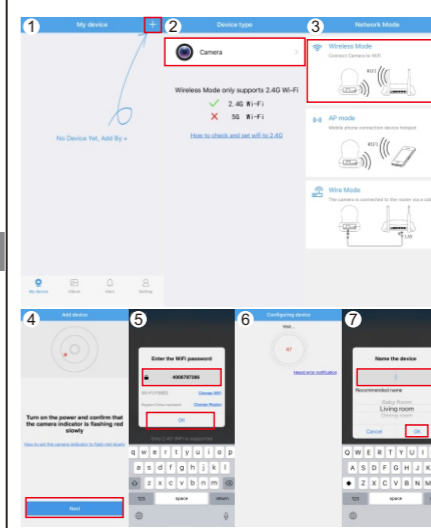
1
My device
+
No Device Yet, Add By +
My device
Album
Alert
Setting

2
Device type
Camera
Wireless Mode only supports 2.4G Wi-Fi
2.4G Wi-Fi
5G Wi-Fi
How to check and set wifi to 2.4G

3
Network Mode
Wireless Mode
Connect Camera to WiFi
AP mode
Mobile phone connection device hotspot
Wire Mode
The camera is connected to the router via a cab

4
Add device
Turn on the power and confirm that the camera indicator is flashing red slowly
How to set the camera indicator to flash red slowly
Next

5
Enter the WiFi password
4008797285
Change WiFi
Change Router
OK
Only 2.4G WiFi is supported
q w e r t y u i o p
a s d f g h j k l
z x c v b n m
space
return

6
Configuring device
Wait...
47
Need error notification

7
Name the device
Recommended name
Baby Room
Living room
Dining room
Cancel
OK
Q W E R T Y U I
A S D F G H J K
Z X C V B N M
space